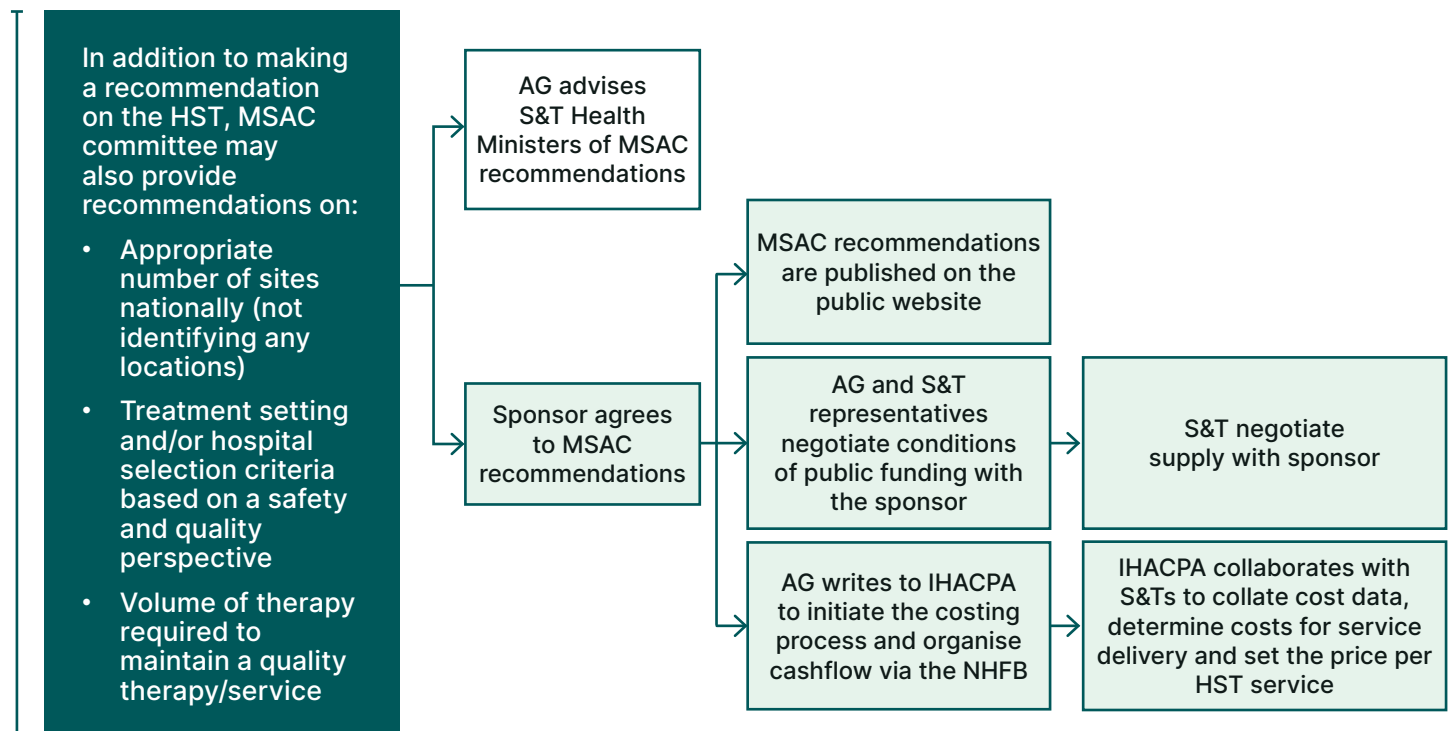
In addition to making a recommendation on the HST, MSAC committee may also provide recommendations on:

- Appropriate number of sites nationally (not identifying any locations)
- Treatment setting and/or hospital selection criteria based on a safety and quality perspective
- Volume of therapy required to maintain a quality therapy/service

AG advises S&T Health Ministers of MSAC recommendations

Sponsor agrees to MSAC recommendations

MSAC recommendations are published on the public website

AG and S&T representatives negotiate conditions of public funding with the sponsor

S&T negotiate supply with sponsor

AG writes to IHACPA to initiate the costing process and organise cashflow via the NHFB

IHACPA collaborates with S&Ts to collate cost data, determine costs for service delivery and set the price per HST service